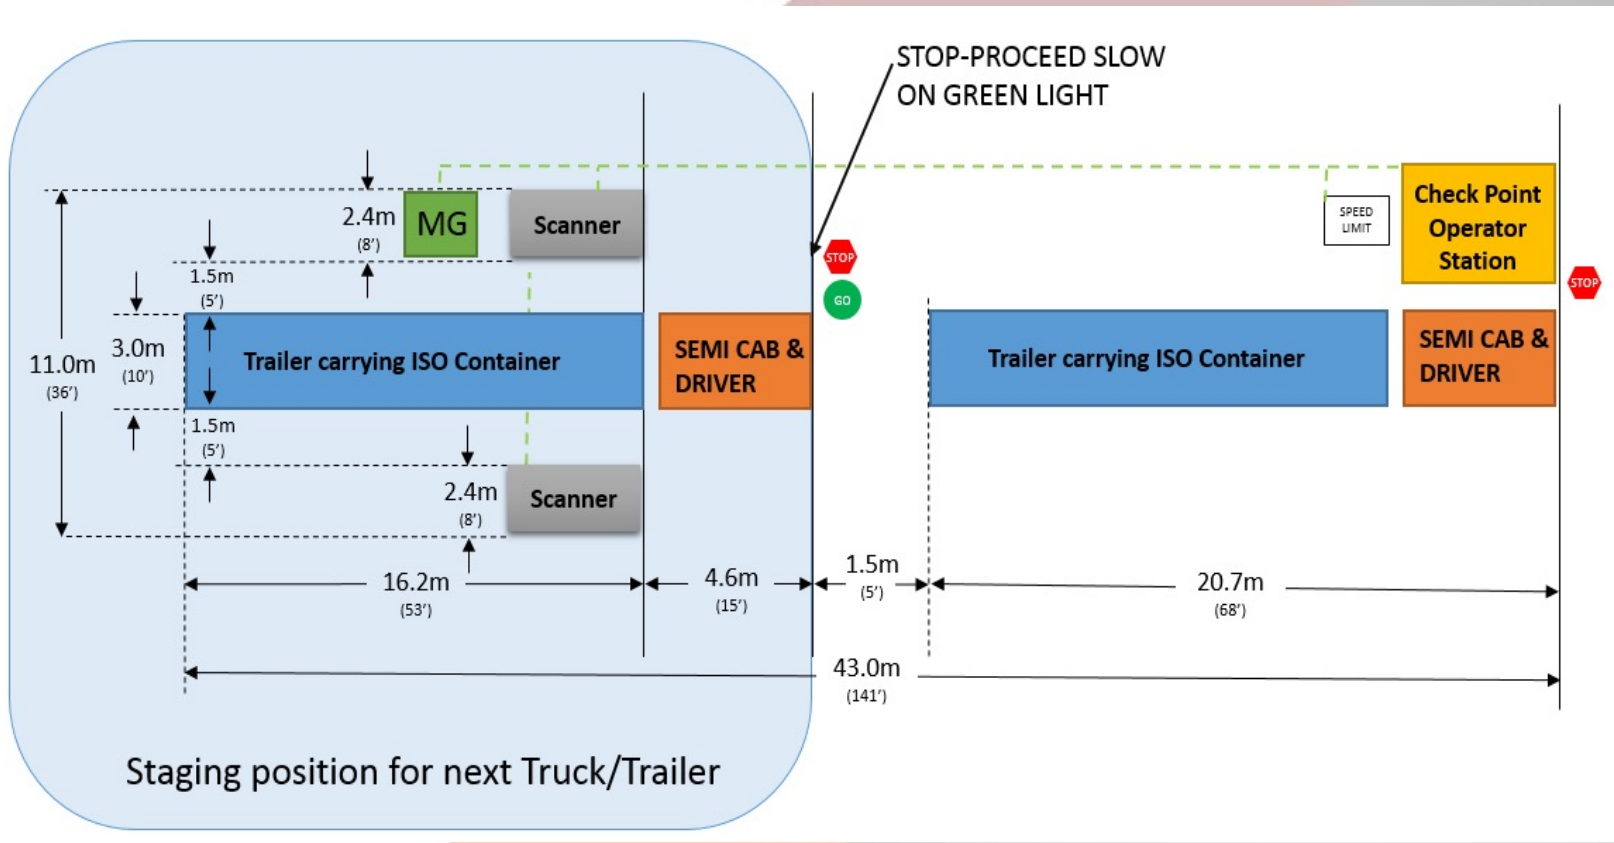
STOP-PROCEED SLOW ON GREEN LIGHT

2.4m (8')
MG
Scanner
1.5m (5')
3.0m (10')
11.0m (36')
Trailer carrying ISO Container
SEMI CAB & DRIVER
1.5m (5')
2.4m (8')
Scanner
STOP
GO
SPEED LIMIT
Check Point Operator Station
STOP
Trailer carrying ISO Container
SEMI CAB & DRIVER
16.2m (53')
4.6m (15')
1.5m (5')
20.7m (68')
43.0m (141')

Staging position for next Truck/Trailer